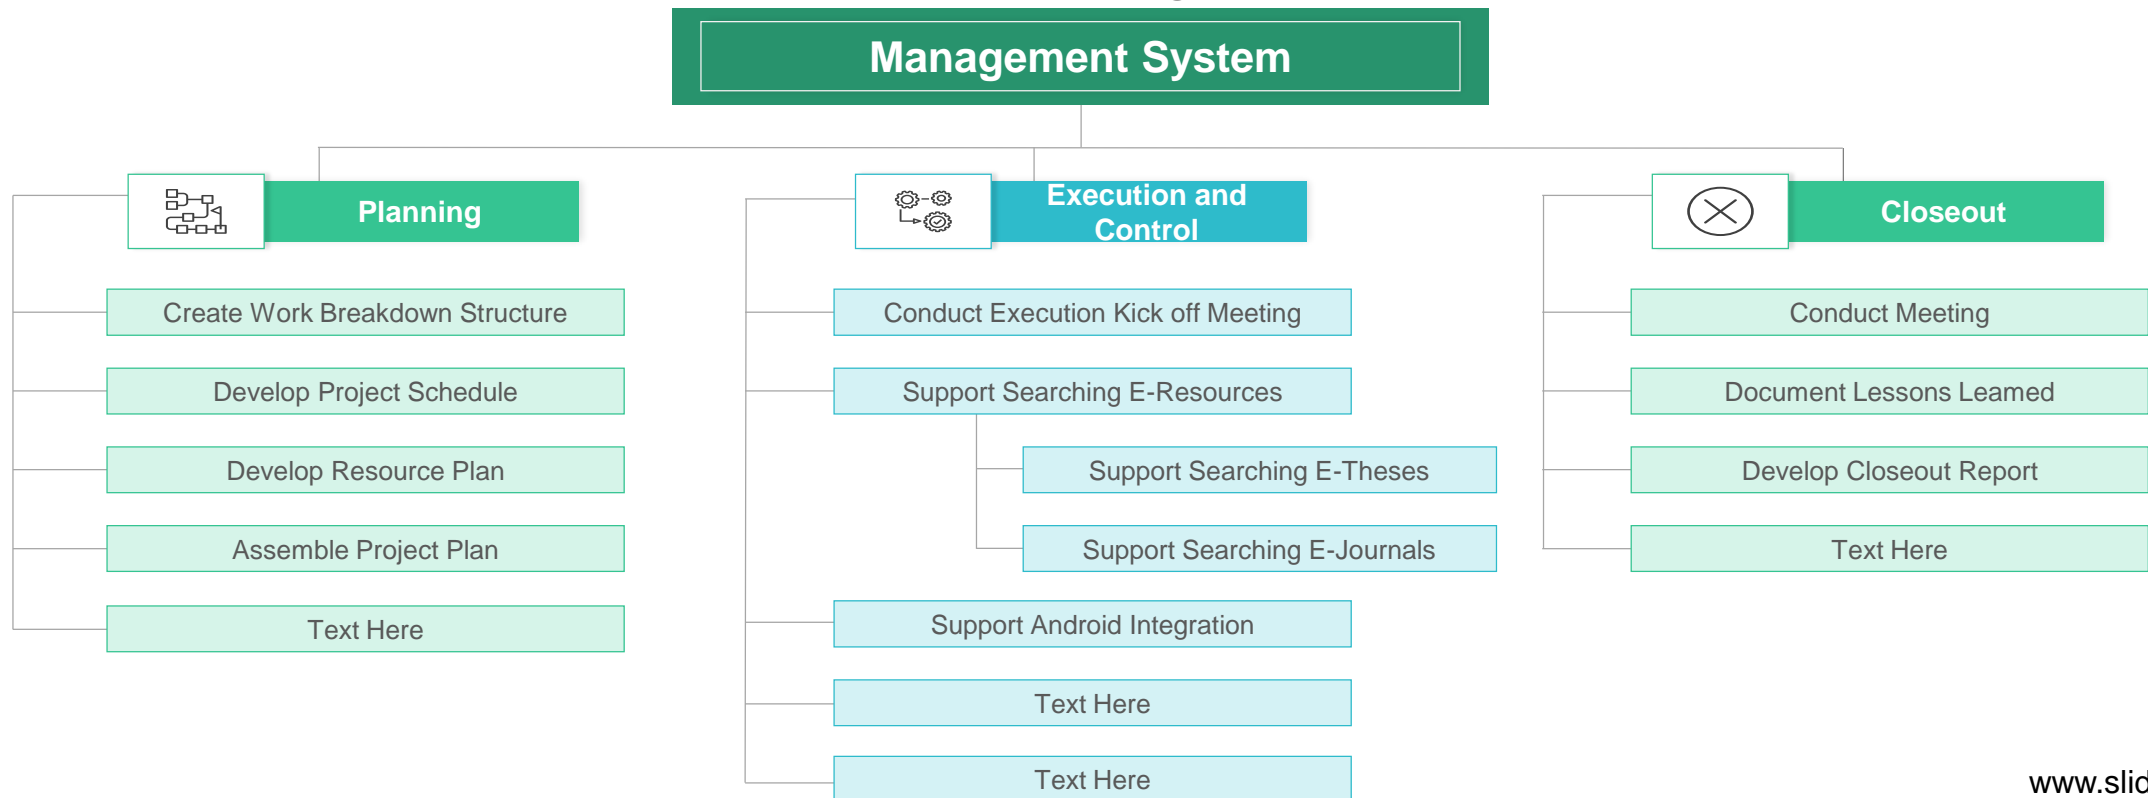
Management System

Planning

Create Work Breakdown Structure

Develop Project Schedule

Develop Resource Plan

Assemble Project Plan

Text Here

Execution and Control

Conduct Execution Kick off Meeting

Support Searching E-Resources

Support Searching E-Theses

Support Searching E-Journals

Support Android Integration

Text Here

Text Here

Closeout

Conduct Meeting

Document Lessons Leamed

Develop Closeout Report

Text Here

www.slid